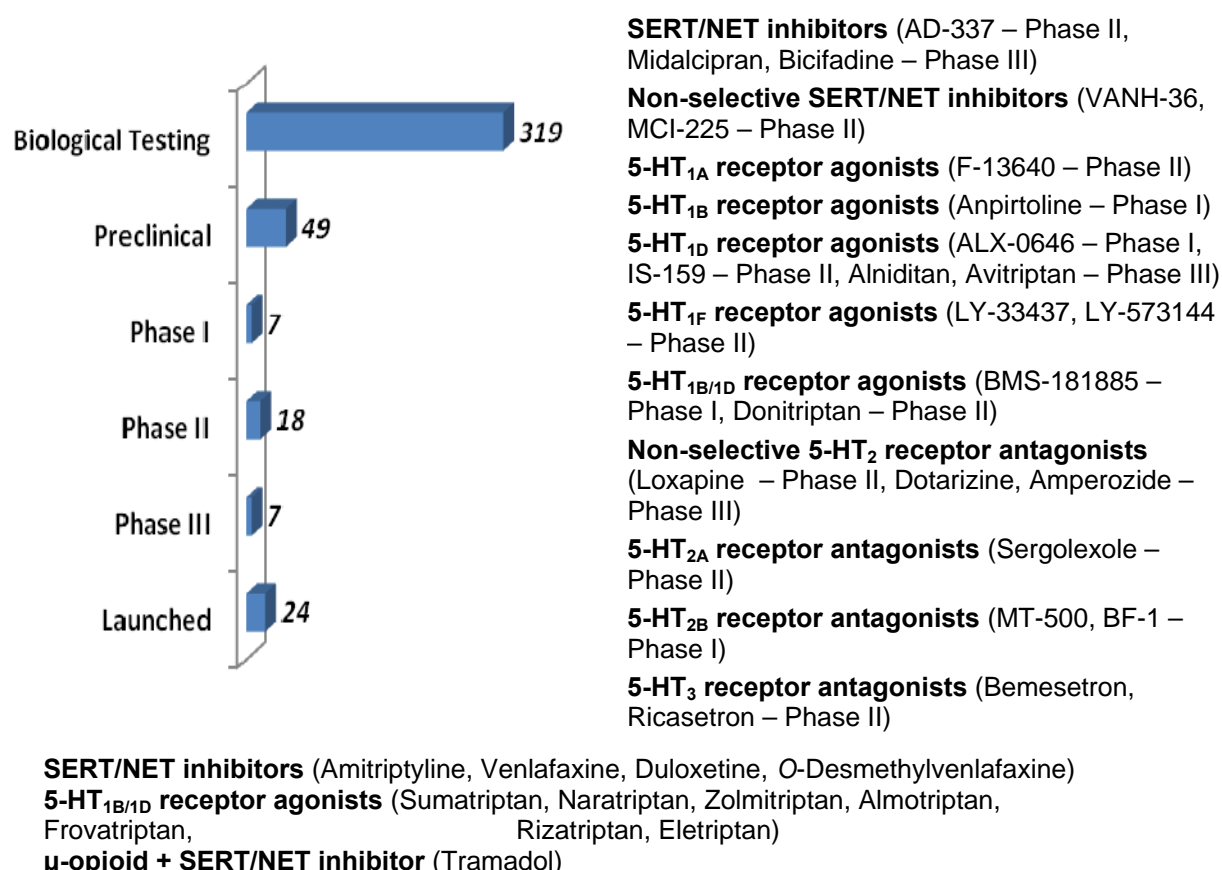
| | |
|---|---|
| Biological Testing | 319 |
| Preclinical | 49 |
| Phase I | 7 |
| Phase II | 18 |
| Phase III | 7 |
| Launched | 24 |

**SERT/NET inhibitors** (AD-337 – Phase II, Midalcipran, Bicifadine – Phase III)

**Non-selective SERT/NET inhibitors** (VANH-36, MCI-225 – Phase II)

**5-HT$_{1A}$ receptor agonists** (F-13640 – Phase II)

**5-HT$_{1B}$ receptor agonists** (Anpirtoline – Phase I)

**5-HT$_{1D}$ receptor agonists** (ALX-0646 – Phase I, IS-159 – Phase II, Alniditan, Avitriptan – Phase III)

**5-HT$_{1F}$ receptor agonists** (LY-33437, LY-573144 – Phase II)

**5-HT$_{1B/1D}$ receptor agonists** (BMS-181885 – Phase I, Donitriptan – Phase II)

**Non-selective 5-HT$_2$ receptor antagonists** (Loxapine – Phase II, Dotarizine, Amperozide – Phase III)

**5-HT$_{2A}$ receptor antagonists** (Sergolexole – Phase II)

**5-HT$_{2B}$ receptor antagonists** (MT-500, BF-1 – Phase I)

**5-HT$_3$ receptor antagonists** (Bemesetron, Ricasetron – Phase II)

**SERT/NET inhibitors** (Amitriptyline, Venlafaxine, Duloxetine, *O*-Desmethylvenlafaxine)
**5-HT$_{1B/1D}$ receptor agonists** (Sumatriptan, Naratriptan, Zolmitriptan, Almotriptan, Frovatriptan, Rizatriptan, Eletriptan)
**μ-opioid + SERT/NET inhibitor** (Tramadol)